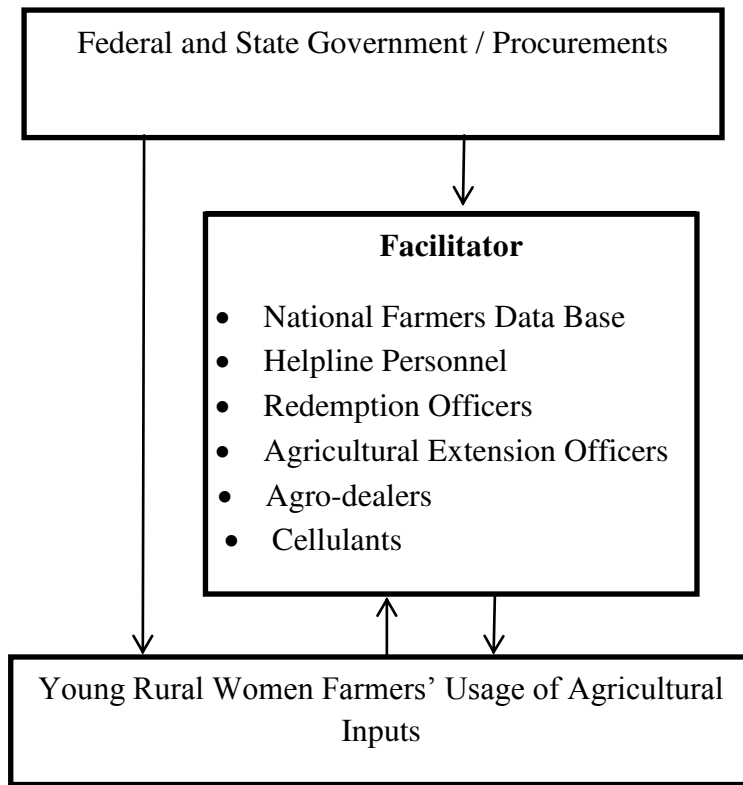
Federal and State Government / Procurements

**Facilitator**

- National Farmers Data Base
- Helpline Personnel
- Redemption Officers
- Agricultural Extension Officers
- Agro-dealers
- Cellulants

Young Rural Women Farmers' Usage of Agricultural Inputs